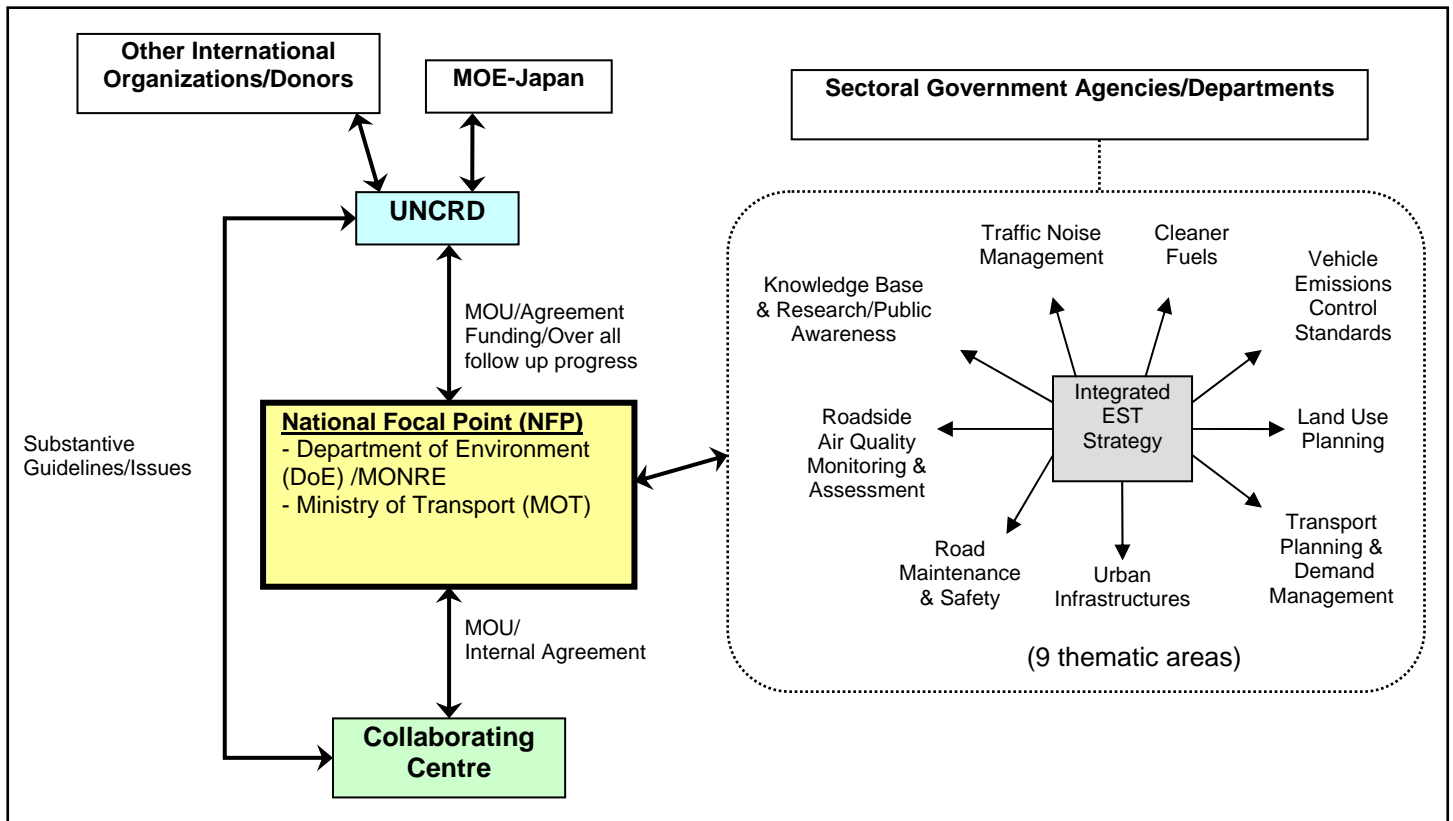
Other International Organizations/Donors

MOE-Japan

Sectoral Government Agencies/Departments

UNCRD

MOU/Agreement Funding/Over all follow up progress

Substantive Guidelines/Issues

National Focal Point (NFP)
- Department of Environment (DoE) /MONRE
- Ministry of Transport (MOT)

MOU/ Internal Agreement

Collaborating Centre

Traffic Noise Management

Cleaner Fuels

Knowledge Base & Research/Public Awareness

Vehicle Emissions Control Standards

Integrated EST Strategy

Roadside Air Quality Monitoring & Assessment

Land Use Planning

Road Maintenance & Safety

Urban Infrastructures

Transport Planning & Demand Management

(9 thematic areas)